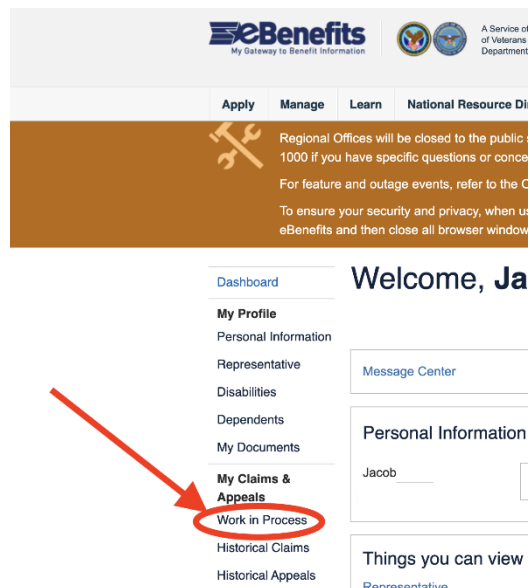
eBenefits
My Gateway to Benefit Information

A Service of
of Veterans
Department

Apply | Manage | Learn | National Resource Di

Regional Offices will be closed to the public
1000 if you have specific questions or conce

For feature and outage events, refer to the C

To ensure your security and privacy, when u
eBenefits and then close all browser window

Dashboard

My Profile
Personal Information
Representative
Disabilities
Dependents
My Documents

My Claims & Appeals
Work in Process
Historical Claims
Historical Appeals

Welcome, Ja

Message Center

Personal Information

Jacob

Things you can view

Representative